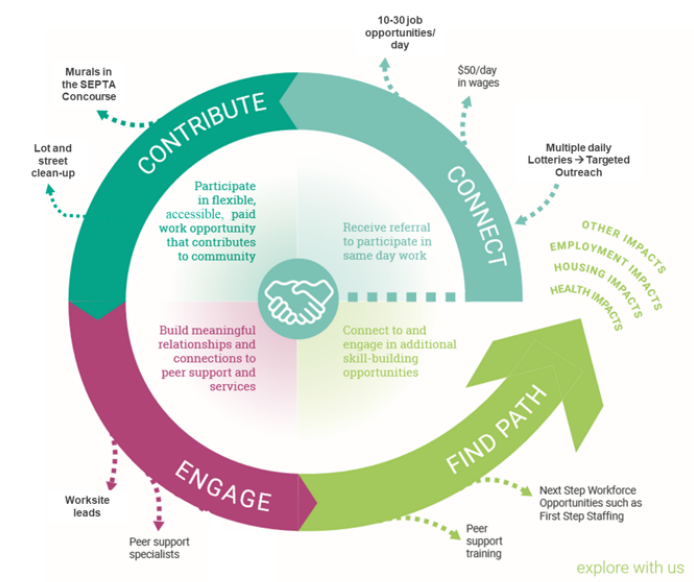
10-30 job opportunities/ day

Murals in the SEPTA Concourse

$50/day in wages

Lot and street clean-up

Multiple daily Lotteries → Targeted Outreach

CONTRIBUTE

CONNECT

Participate in flexible, accessible, paid work opportunity that contributes to community

Receive referral to participate in same day work

OTHER IMPACTS
EMPLOYMENT IMPACTS
HOUSING IMPACTS
HEALTH IMPACTS

Build meaningful relationships and connections to peer support and services

Connect to and engage in additional skill-building opportunities

FIND PATH

ENGAGE

Worksite leads

Peer support specialists

Next Step Workforce Opportunities such as First Step Staffing

Peer support training

explore with us